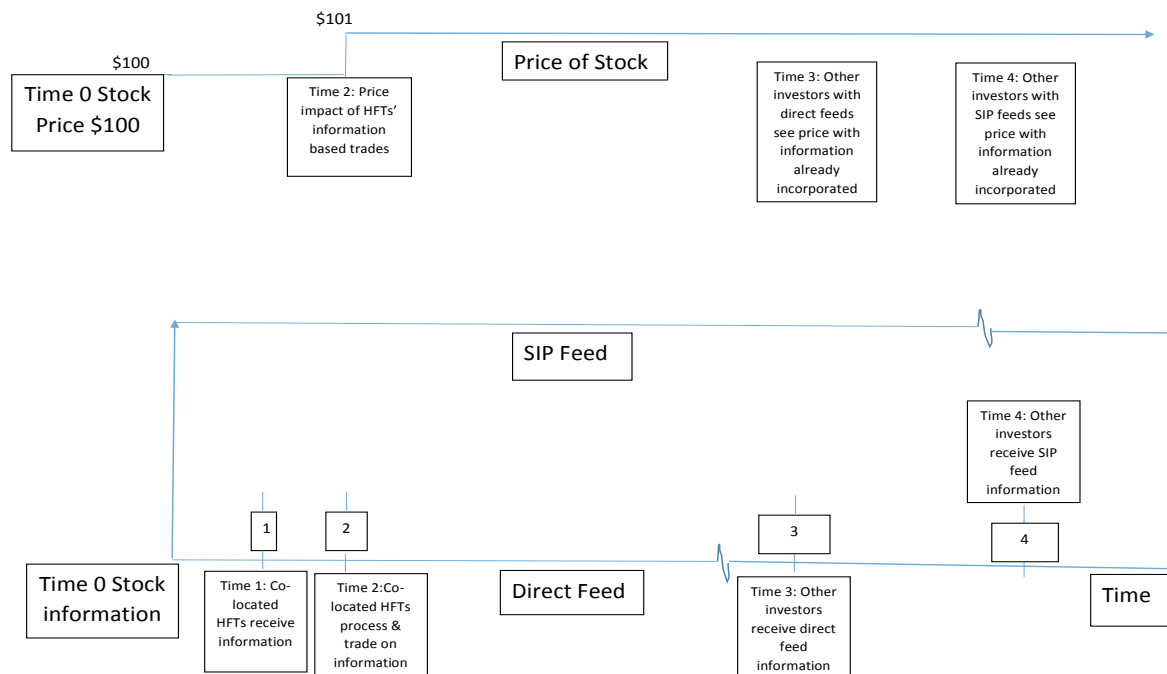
$101

$100

Time 0 Stock Price $100

Time 2: Price impact of HFTs' information based trades

Price of Stock

Time 3: Other investors with direct feeds see price with information already incorporated

Time 4: Other investors with SIP feeds see price with information already incorporated

SIP Feed

Time 4: Other investors receive SIP feed information

1

2

3

4

Time 0 Stock information

Time 1: Co-located HFTs receive information

Time 2:Co-located HFTs process & trade on information

Direct Feed

Time 3: Other investors receive direct feed information

Time